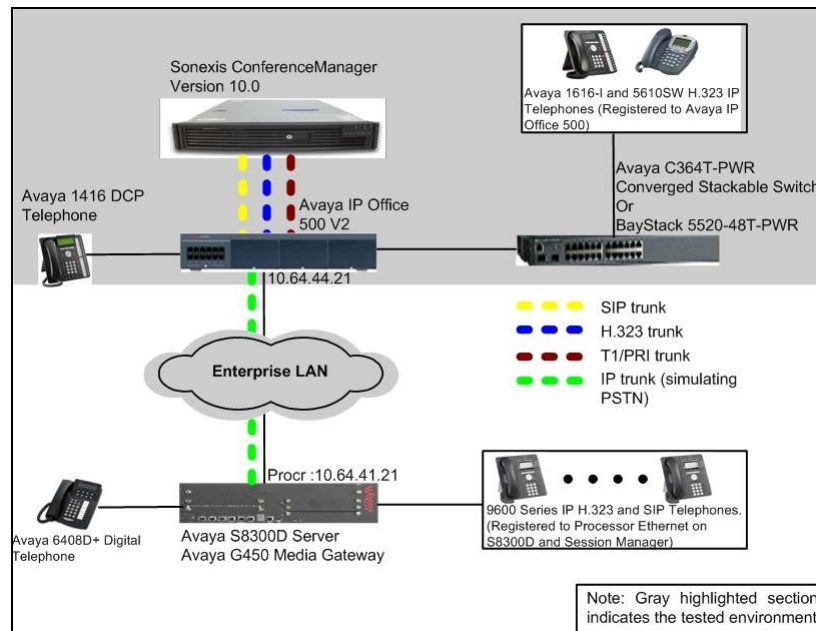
Sonexis ConferenceManager Version 10.0

Avaya 1616-I and 5610SW H.323 IP Telephones (Registered to Avaya IP Office 500)

Avaya 1416 DCP Telephone

Avaya IP Office 500 V2

Avaya C364T-PWR Converged Stackable Switch Or BayStack 5520-48T-PWR

10.64.44.21

SIP trunk

H.323 trunk

T1/PRI trunk

IP trunk (simulating PSTN)

Enterprise LAN

Procr :10.64.41.21

9600 Series IP H.323 and SIP Telephones. (Registered to Processor Ethernet on S8300D and Session Manager)

Avaya 6408D+ Digital Telephone

Avaya S8300D Server

Avaya G450 Media Gateway

Note: Gray highlighted section indicates the tested environment